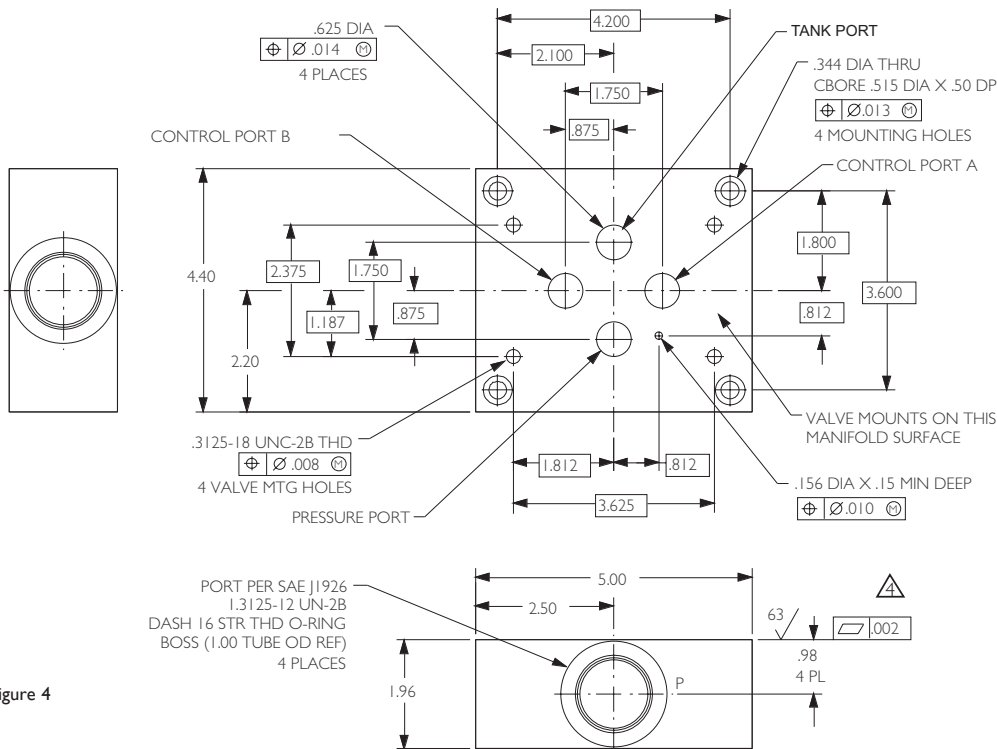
.625 DIA
| ⊕ | Ø.014 Ⓜ |
4 PLACES

4.200

2.100

1.750

.875

TANK PORT

.344 DIA THRU
CBORE .515 DIA X .50 DP
| ⊕ | Ø.013 Ⓜ |
4 MOUNTING HOLES

CONTROL PORT B

CONTROL PORT A

4.40

2.375

1.750

1.187

.875

2.20

1.800

.812

3.600

VALVE MOUNTS ON THIS MANIFOLD SURFACE

.3125-18 UNC-2B THD
| ⊕ | Ø .008 Ⓜ |
4 VALVE MTG HOLES

1.812

.812

3.625

.156 DIA X .15 MIN DEEP
| ⊕ | Ø.010 Ⓜ |

PRESSURE PORT

PORT PER SAE J1926
1.3125-12 UN-2B
DASH 16 STR THD O-RING BOSS (1.00 TUBE OD REF)
4 PLACES

5.00

2.50

4

63

.002

.98
4 PL

1.96

P

igure 4